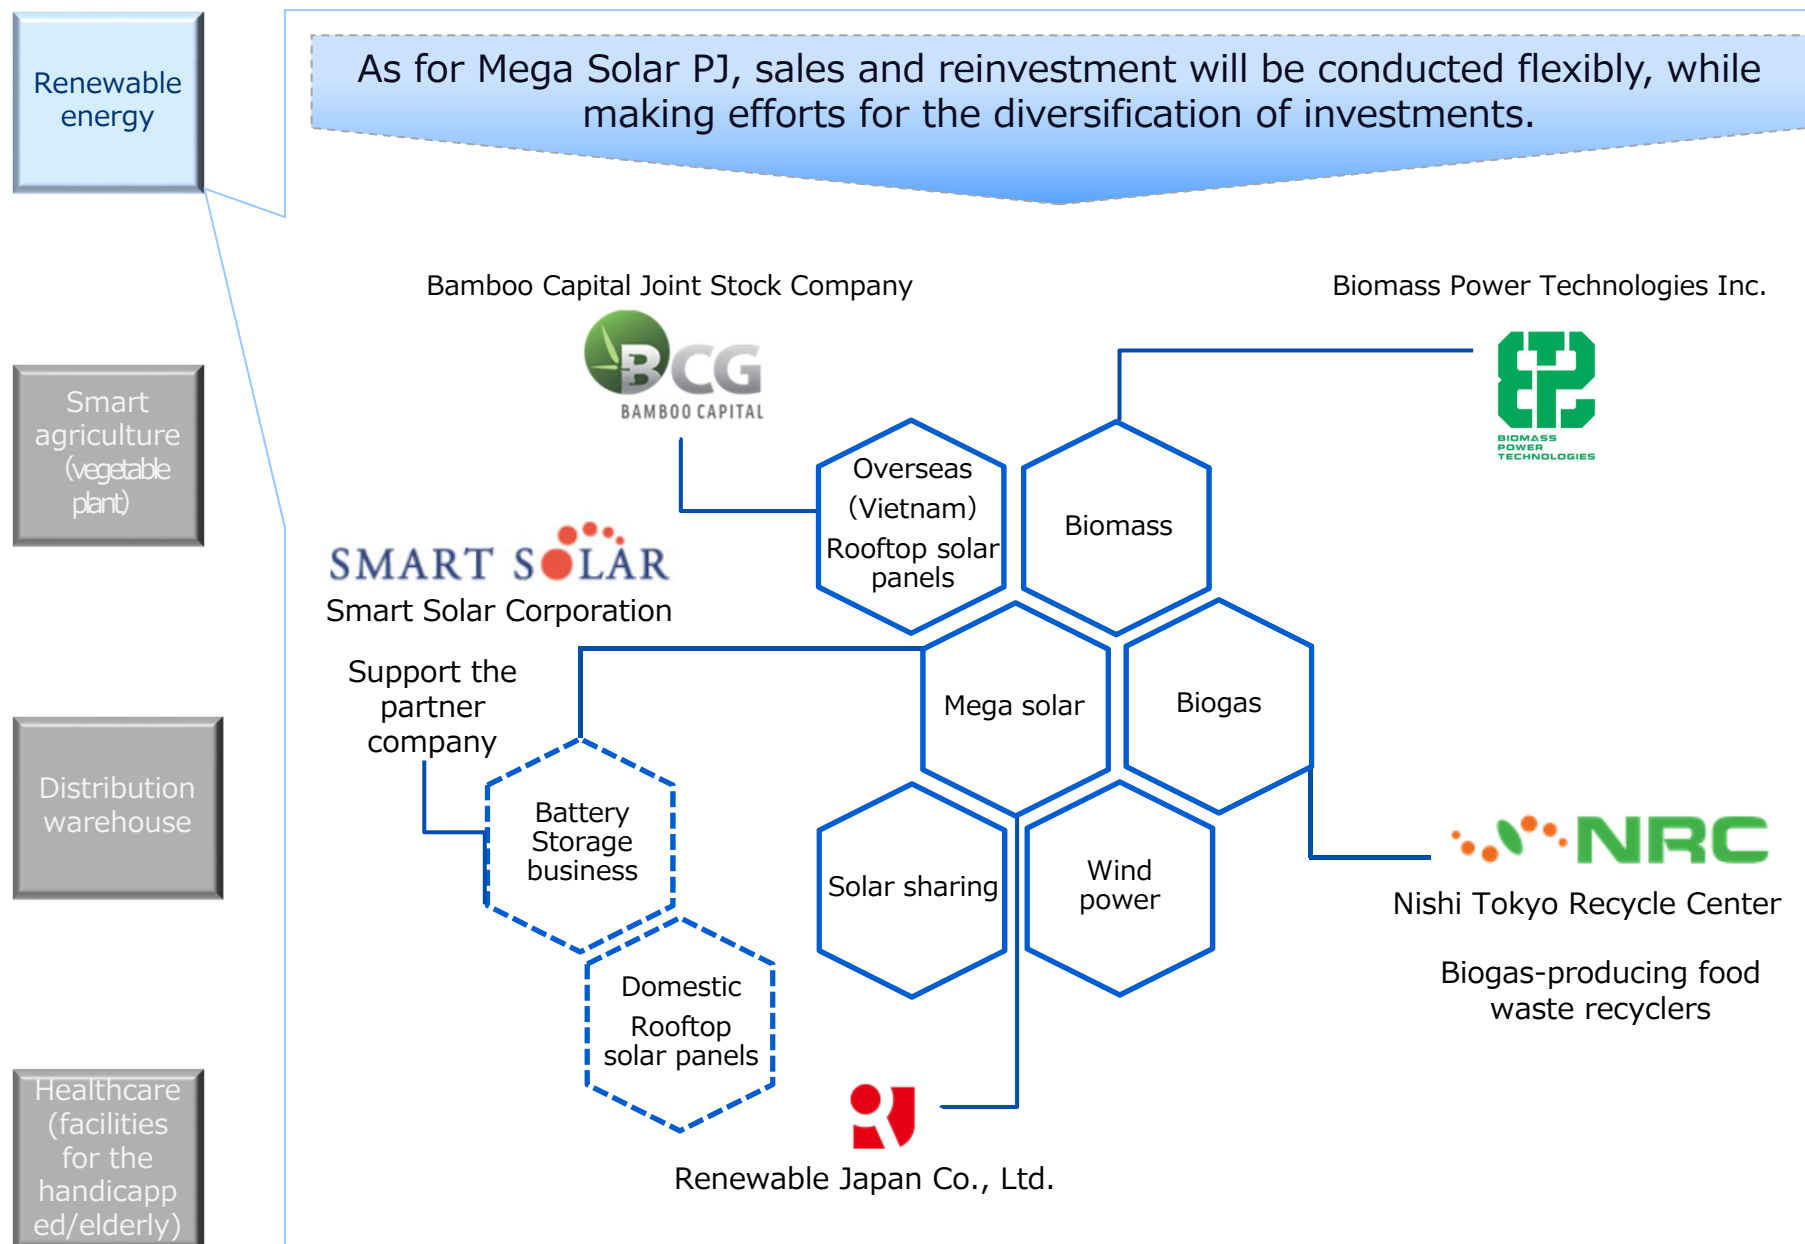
Renewable energy

Smart agriculture (vegetable plant)

Distribution warehouse

Healthcare (facilities for the handicapped/elderly)

As for Mega Solar PJ, sales and reinvestment will be conducted flexibly, while making efforts for the diversification of investments.

Bamboo Capital Joint Stock Company

BCG
BAMBOO CAPITAL

Biomass Power Technologies Inc.

BIOMASS POWER TECHNOLOGIES

Overseas (Vietnam) Rooftop solar panels

Biomass

SMART SOLAR
Smart Solar Corporation

Support the partner company

Mega solar

Biogas

Battery Storage business

Solar sharing

Wind power

NRC
Nishi Tokyo Recycle Center

Biogas-producing food waste recyclers

Domestic Rooftop solar panels

Renewable Japan Co., Ltd.